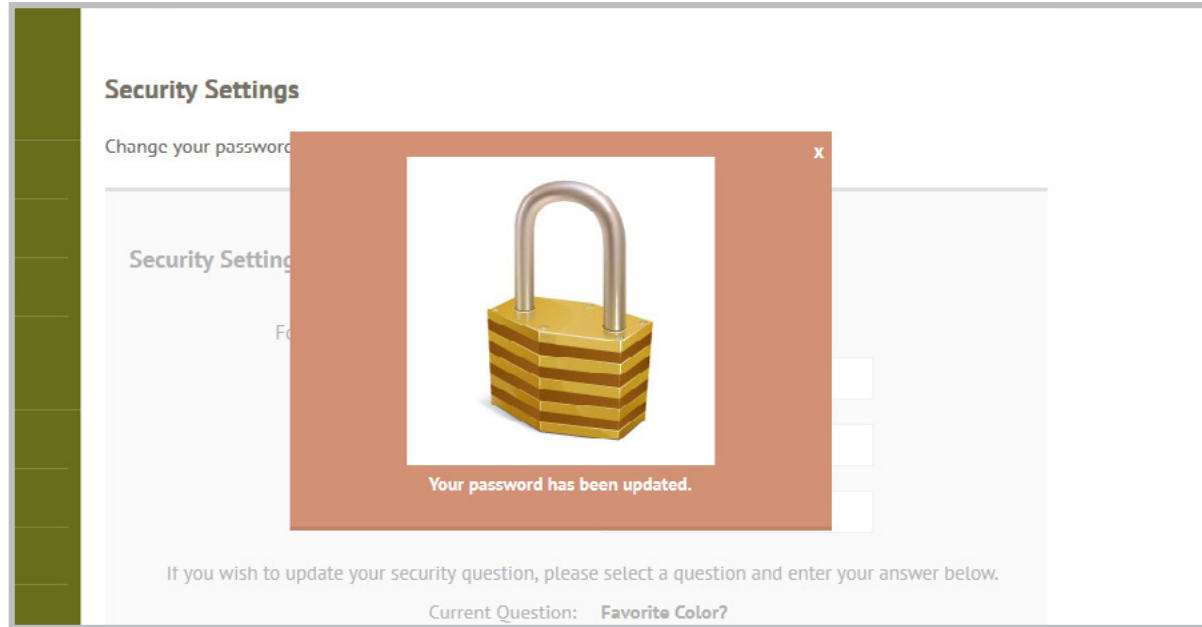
Security Settings

Change your passwor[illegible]

x

Security Setting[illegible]

Fo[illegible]

Your password has been updated.

If you wish to update your security question, please select a question and enter your answer below.

Current Question: Favorite Color?